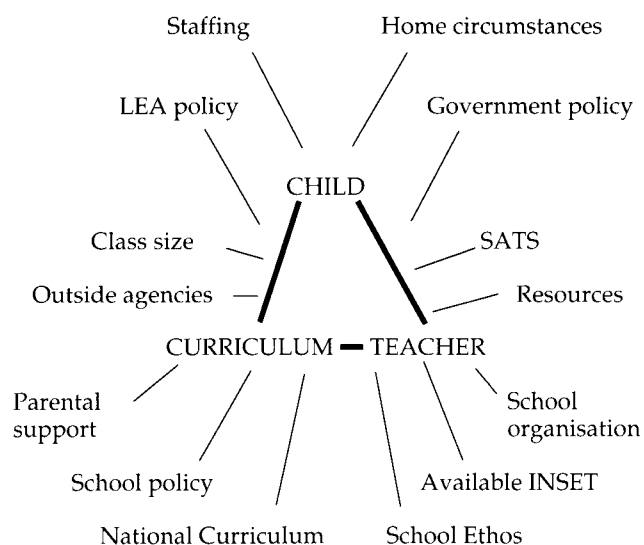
Staffing

Home circumstances

LEA policy

Government policy

CHILD

Class size

SATS

Outside agencies

Resources

CURRICULUM

TEACHER

Parental support

School organisation

School policy

Available INSET

National Curriculum

School Ethos